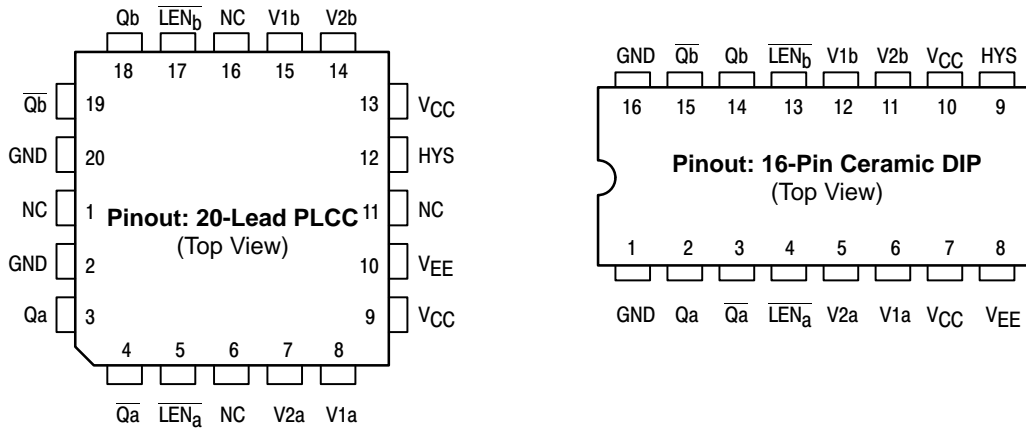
Qb $\overline{LEN_b}$ NC V1b V2b

18 17 16 15 14

$\overline{Qb}$ 19

GND 20

NC 1

GND 2

Qa 3

13 $V_{CC}$

12 HYS

11 NC

10 $V_{EE}$

9 $V_{CC}$

**Pinout: 20-Lead PLCC**
(Top View)

4 5 6 7 8

$\overline{Qa}$ $\overline{LEN_a}$ NC V2a V1a

GND $\overline{Qb}$ Qb $\overline{LEN_b}$ V1b V2b $V_{CC}$ HYS

16 15 14 13 12 11 10 9

**Pinout: 16-Pin Ceramic DIP**
(Top View)

1 2 3 4 5 6 7 8

GND Qa $\overline{Qa}$ $\overline{LEN_a}$ V2a V1a $V_{CC}$ $V_{EE}$